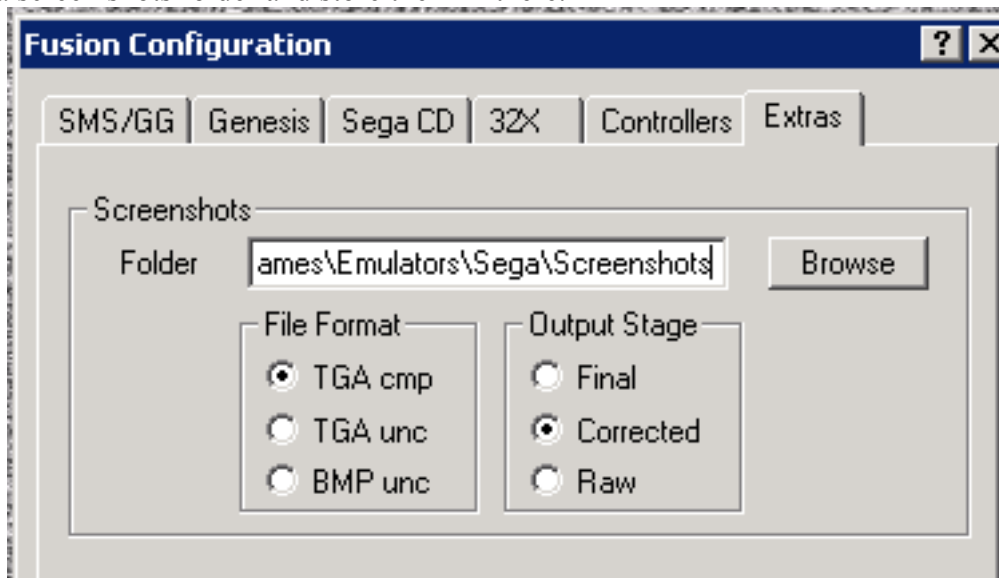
Fusion Configuration

?

SMS/GG | Genesis | Sega CD | 32X | Controllers | Extras

Screenshots

Folder ames\Emulators\Sega\Screenshots Browse

File Format
TGA cmp
TGA unc
BMP unc

Output Stage
Final
Corrected
Raw